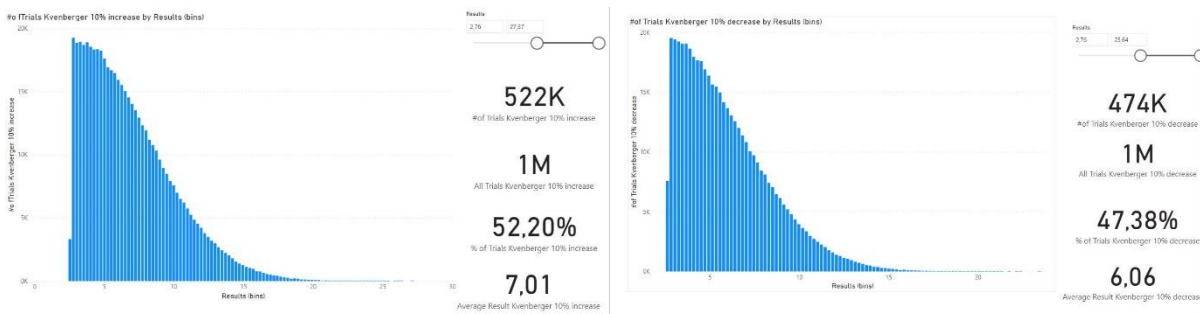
#o fTrials Kvenberger 10% increase by Results (bins)

20K
15K
10K
5K
0K

#o fTrials Kvenberger 10% increase

0 5 10 15 20 25 30
Results (bins)

Results
2,76 27,37

522K
#of Trials Kvenberger 10% increase

1M
All Trials Kvenberger 10% increase

52,20%
% of Trials Kvenberger 10% increase

7,01
Average Result Kvenberger 10% increase

#of Trials Kvenberger 10% decrease by Results (bins)

20K
15K
10K
5K
0K

#of Trials Kvenberger 10% decrease

5 10 15 20
Results (bins)

Results
2,76 25,64

474K
#of Trials Kvenberger 10% decrease

1M
All Trials Kvenberger 10% decrease

47,38%
% of Trials Kvenberger 10% decrease

6,06
Average Result Kvenberger 10% decrease